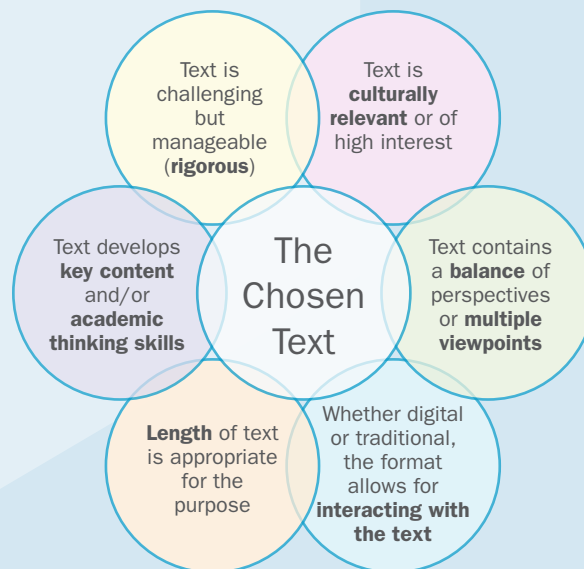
Text is challenging but manageable (rigorous)

Text is culturally relevant or of high interest

Text develops key content and/or academic thinking skills

The Chosen Text

Text contains a balance of perspectives or multiple viewpoints

Length of text is appropriate for the purpose

Whether digital or traditional, the format allows for interacting with the text